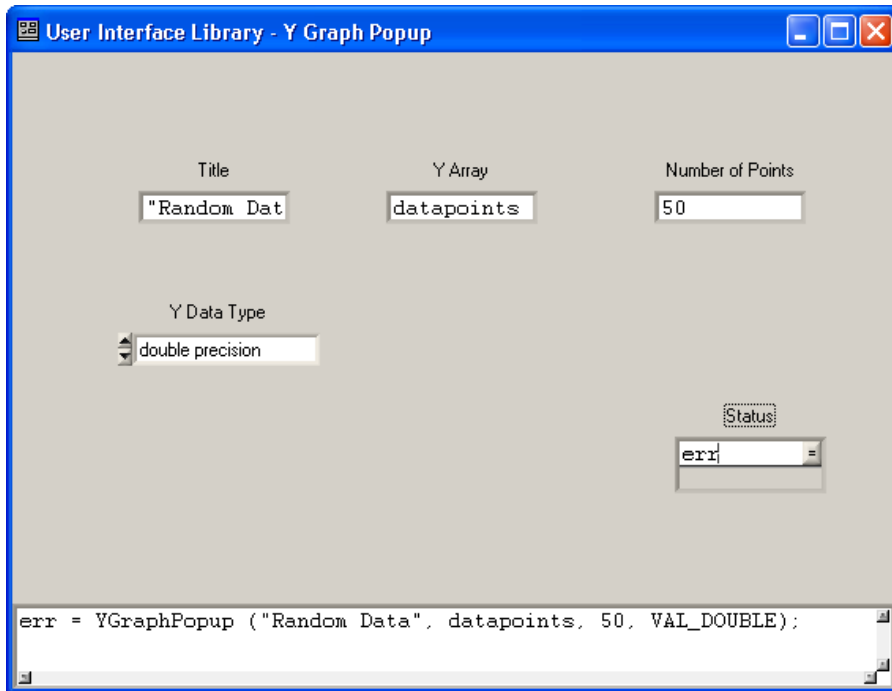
User Interface Library - Y Graph Popup

Title
"Random Dat

Y Array
datapoints

Number of Points
50

Y Data Type
double precision

Status
err

err = YGraphPopup ("Random Data", datapoints, 50, VAL_DOUBLE);